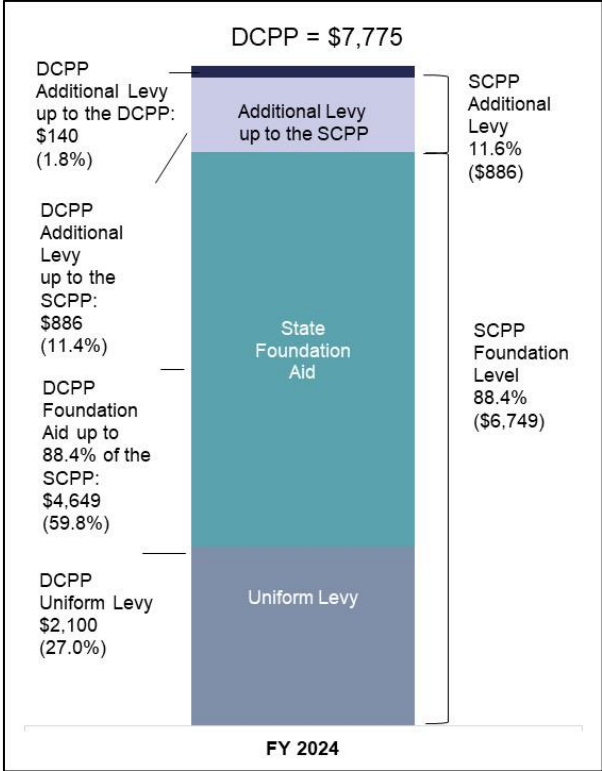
DCPP = \$7,775

DCPP Additional Levy up to the DCPP: \$140 (1.8%)

DCPP Additional Levy up to the SCPP: \$886 (11.4%)

DCPP Foundation Aid up to 88.4% of the SCPP: \$4,649 (59.8%)

DCPP Uniform Levy \$2,100 (27.0%)

Additional Levy up to the SCPP

State Foundation Aid

Uniform Levy

SCPP Additional Levy 11.6% (\$886)

SCPP Foundation Level 88.4% (\$6,749)

FY 2024